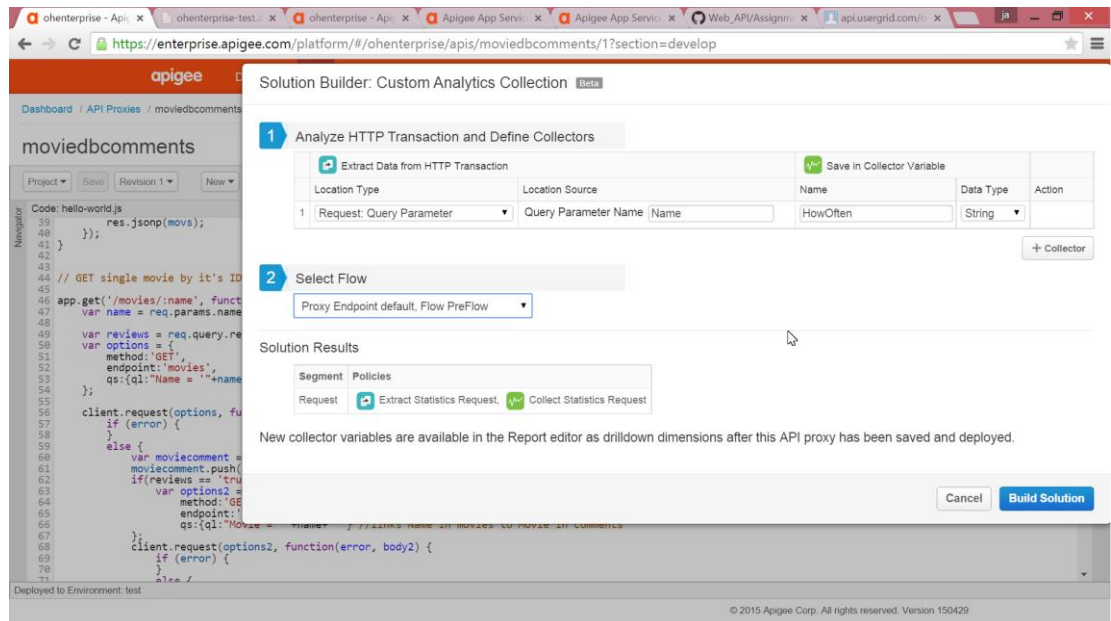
ohenterprise - Apig × | ohenterprise-test.a × | ohenterprise - Apig × | Apigee App Servic × | Apigee App Servic × | Web_API/Assignm × | api.usergrid.com/o ×

https://enterprise.apigee.com/platform/#/ohenterprise/apis/moviedbcomments/1?section=develop

apigee

Dashboard / API Proxies / moviedbcomments

moviedbcomments

Project ▾ Save Revision 1 ▾ New ▾

Navigator

Code: hello-world.js

39 res.jsonp(movs);
40 });
41 }
42
43
44 // GET single movie by it's ID
45
46 app.get('/movies/:name', funct
47 var name = req.params.name
48
49 var reviews = req.query.re
50 var options = {
51 method:'GET',
52 endpoint:'movies',
53 qs:{ql:"Name = '"+name
54 };
55
56 client.request(options, fu
57 if (error) {
58 }
59 else {
60 var moviecomment =
61 moviecomment.push(
62 if(reviews == 'tru
63 var options2 =
64 method:'GE
65 endpoint:'
66 qs:{ql:"Movie = '"+name+"'"} //links Name in movies to Movie in comments
67 };
68 client.request(options2, function(error, body2) {
69 if (error) {
70 }
71 else {

Deployed to Environment: test

Solution Builder: Custom Analytics Collection Beta

1 Analyze HTTP Transaction and Define Collectors

| | Extract Data from HTTP Transaction | | Save in Collector Variable | | |
|---|---|---|---|---|---|
| | Location Type | Location Source | Name | Data Type | Action |
| 1 | Request: Query Parameter ▾ | Query Parameter Name Name | HowOften | String ▾ | |

+ Collector

2 Select Flow

Proxy Endpoint default, Flow PreFlow ▾

Solution Results

| Segment | Policies |
|---|---|
| Request | Extract Statistics Request, Collect Statistics Request |

New collector variables are available in the Report editor as drilldown dimensions after this API proxy has been saved and deployed.

Cancel Build Solution

© 2015 Apigee Corp. All rights reserved. Version 150429